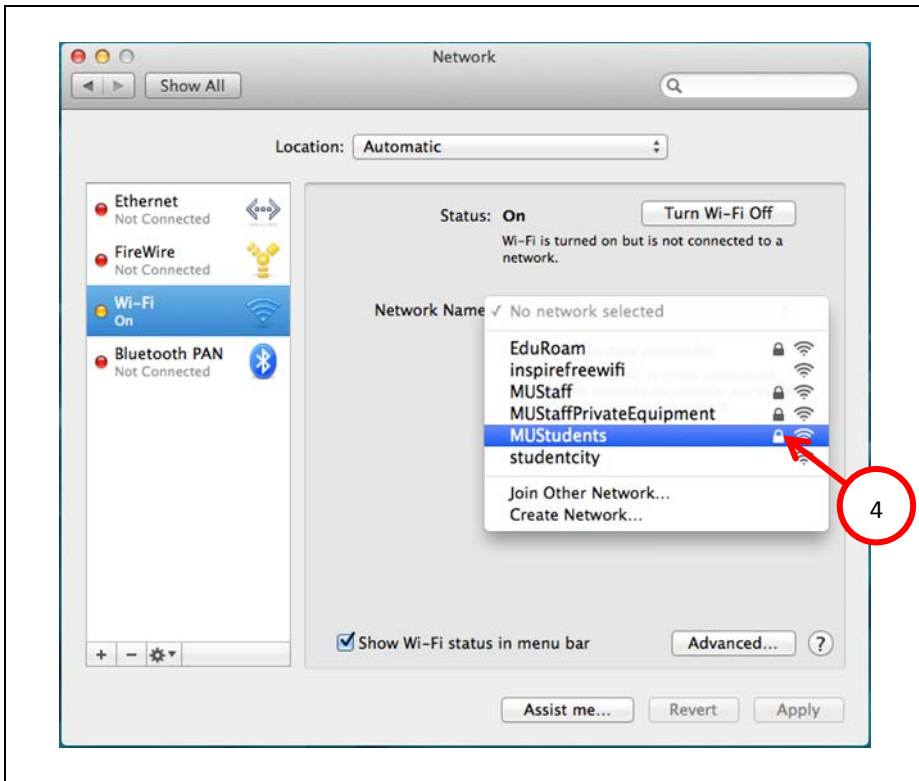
Network

Show All

Location: Automatic

Ethernet
Not Connected

FireWire
Not Connected

Wi-Fi
On

Bluetooth PAN
Not Connected

+ − ✲▾

Status: On

Turn Wi-Fi Off

Wi-Fi is turned on but is not connected to a network.

Network Name ✓ No network selected

EduRoam
inspirefreewifi
MUStaff
MUStaffPrivateEquipment
MUStudents
studentcity

Join Other Network...
Create Network...

4

Show Wi-Fi status in menu bar

Advanced...

?

Assist me...

Revert

Apply